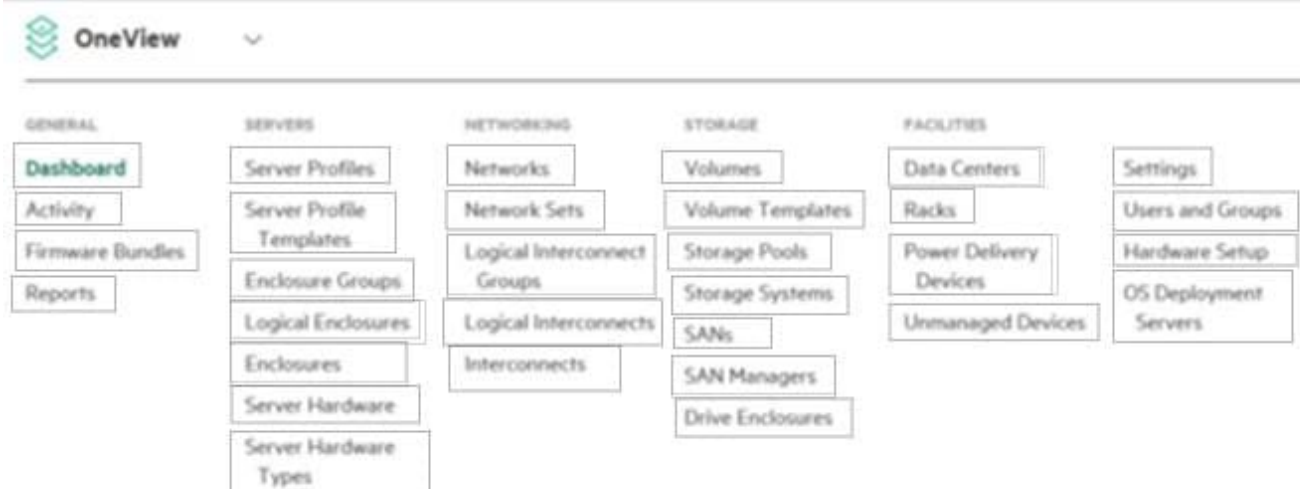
OneView

GENERAL
Dashboard
Activity
Firmware Bundles
Reports

SERVERS
Server Profiles
Server Profile Templates
Enclosure Groups
Logical Enclosures
Enclosures
Server Hardware
Server Hardware Types

NETWORKING
Networks
Network Sets
Logical Interconnect Groups
Logical Interconnects
Interconnects

STORAGE
Volumes
Volume Templates
Storage Pools
Storage Systems
SANs
SAN Managers
Drive Enclosures

FACILITIES
Data Centers
Racks
Power Delivery Devices
Unmanaged Devices

Settings
Users and Groups
Hardware Setup
OS Deployment Servers